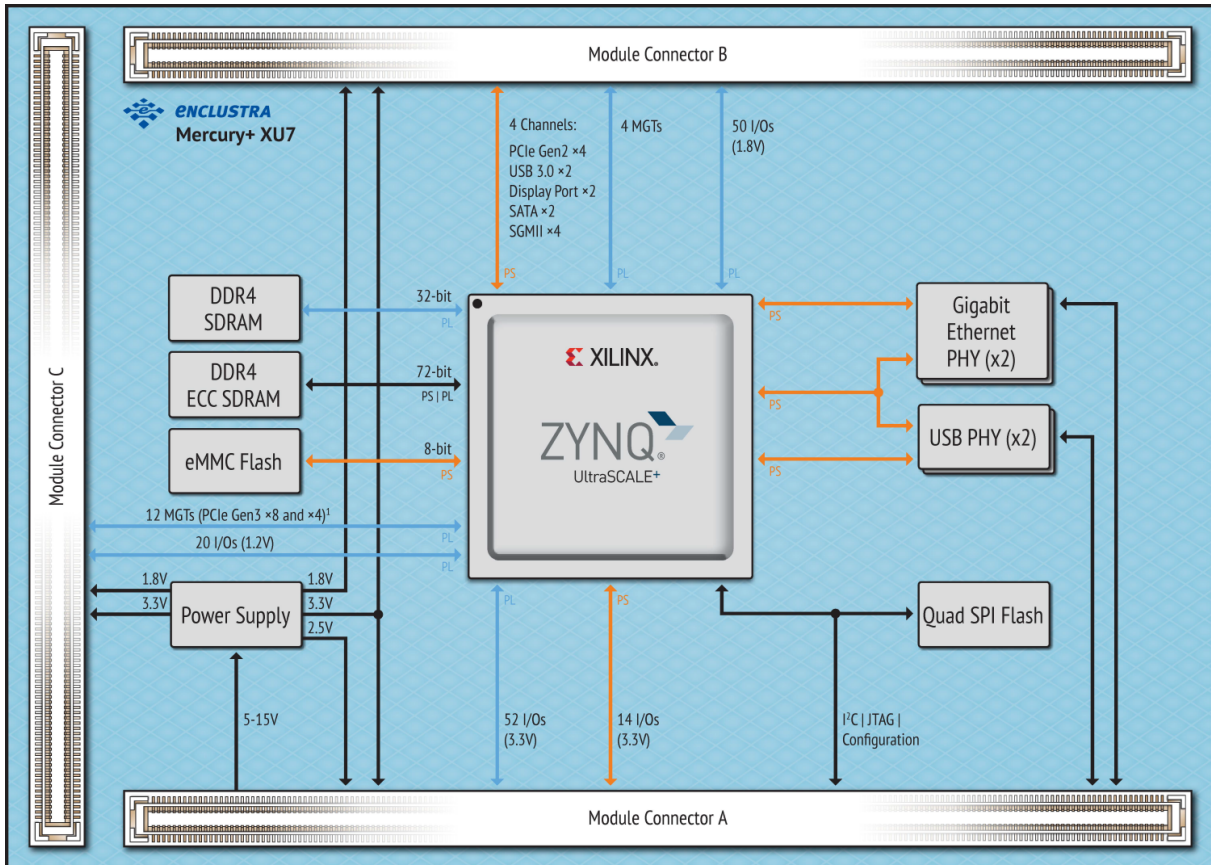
Module Connector B

ENCLUSTRA
Mercury+ XU7

4 Channels:
PCIe Gen2 ×4
USB 3.0 ×2
Display Port ×2
SATA ×2
SGMII ×4
PS

4 MGTs
PL

50 I/Os
(1.8V)
PL

Module Connector C

DDR4
SDRAM

32-bit
PL

DDR4
ECC SDRAM

72-bit
PS | PL

eMMC Flash

8-bit
PS

XILINX.
ZYNQ
UltraSCALE+

PS
Gigabit
Ethernet
PHY (x2)

PS
USB PHY (x2)

PS

12 MGTs (PCIe Gen3 ×8 and ×4)$^1$
PL
20 I/Os (1.2V)
PL

1.8V
3.3V
Power Supply
1.8V
3.3V
2.5V

5-15V

PL
52 I/Os
(3.3V)

PS
14 I/Os
(3.3V)

Quad SPI Flash

I$^2$C | JTAG |
Configuration

Module Connector A